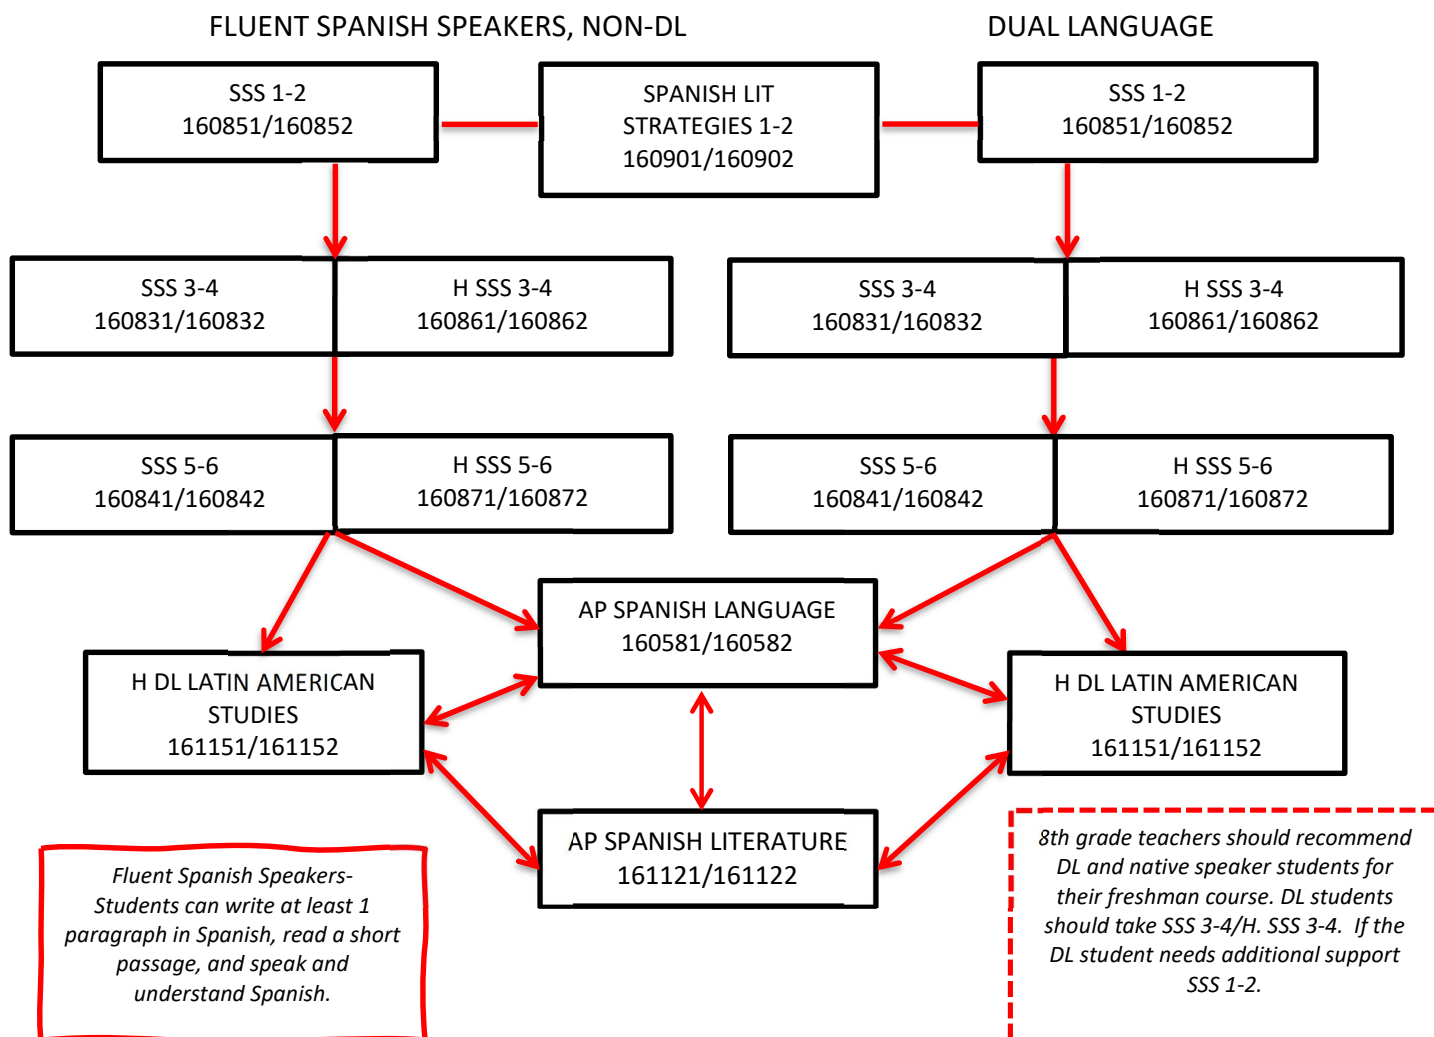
FLUENT SPANISH SPEAKERS, NON-DL

DUAL LANGUAGE

SSS 1-2
160851/160852

SPANISH LIT STRATEGIES 1-2
160901/160902

SSS 1-2
160851/160852

SSS 3-4
160831/160832

H SSS 3-4
160861/160862

SSS 3-4
160831/160832

H SSS 3-4
160861/160862

SSS 5-6
160841/160842

H SSS 5-6
160871/160872

SSS 5-6
160841/160842

H SSS 5-6
160871/160872

AP SPANISH LANGUAGE
160581/160582

H DL LATIN AMERICAN STUDIES
161151/161152

H DL LATIN AMERICAN STUDIES
161151/161152

AP SPANISH LITERATURE
161121/161122

*Fluent Spanish Speakers- Students can write at least 1 paragraph in Spanish, read a short passage, and speak and understand Spanish.*

*8th grade teachers should recommend DL and native speaker students for their freshman course. DL students should take SSS 3-4/H. SSS 3-4. If the DL student needs additional support SSS 1-2.*